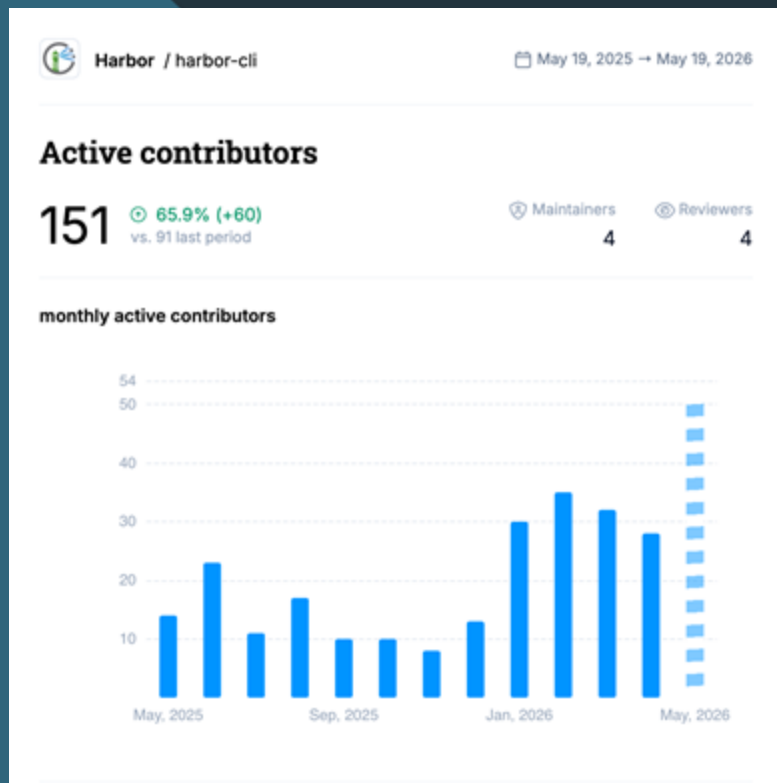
Harbor / harbor-cli

May 19, 2025 → May 19, 2026

Active contributors

151 65.9% (+60)
vs. 91 last period

Maintainers
4

Reviewers
4

monthly active contributors

54
50
40
30
20
10

May, 2025
Sep, 2025
Jan, 2026
May, 2026